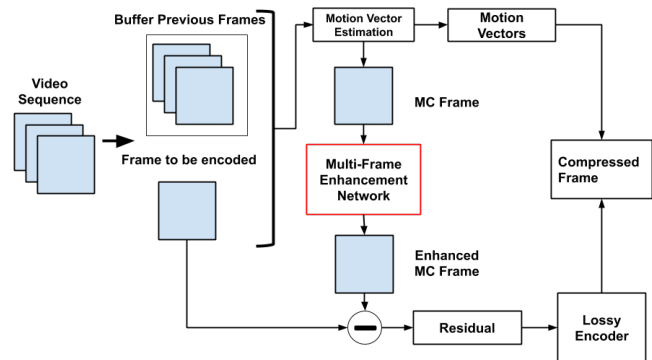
Buffer Previous Frames

Video Sequence

Frame to be encoded

Motion Vector Estimation

Motion Vectors

MC Frame

Multi-Frame Enhancement Network

Enhanced MC Frame

Compressed Frame

Residual

Lossy Encoder